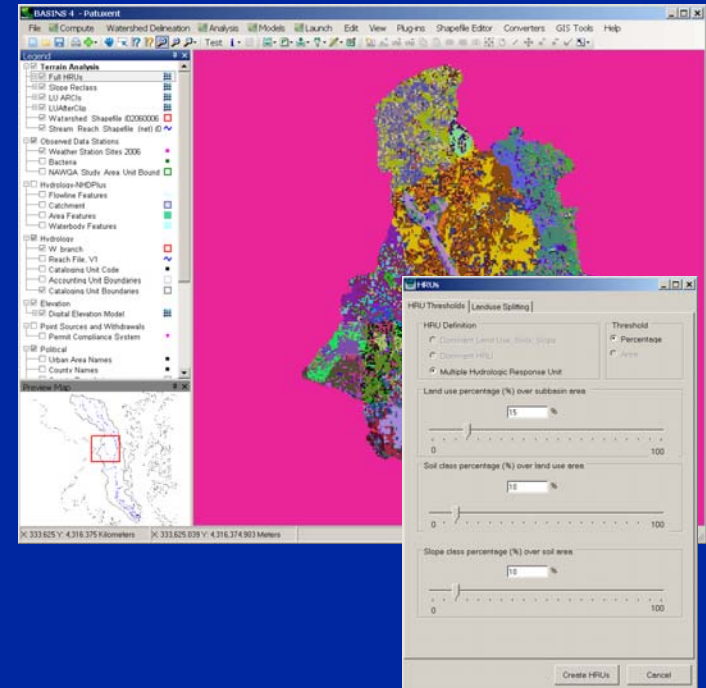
BASINS 4 - Patuxent

File Compute Watershed Delineation Analysis Models Launch Edit View Plug-ins Shapefile Editor Converters GIS Tools Help

Test

Legend
Terrain Analysis
Full HRUs
Slope Reclass
LU ARCIs
LUAfterClip
Watershed Shapefile (02060006
Stream Reach Shapefile (net) (0
Observed Data Stations
Weather Station Sites 2006
Bacteria
NAWQA Study Area Unit Bound
Hydrology-NHDPlus
Flowline Features
Catchment
Area Features
Waterbody Features
Hydrology
W branch
Reach File, V1
Cataloging Unit Code
Accounting Unit Boundaries
Cataloging Unit Boundaries
Elevation
Digital Elevation Model
Point Sources and Withdrawals
Permit Compliance System
Political
Urban Area Names
County Names

Preview Map

X: 333.625 Y: 4,316.375 Kilometers X: 333,625.039 Y: 4,316,374.903 Meters

HRUs
HRU Thresholds Landuse Splitting
HRU Definition
Dominant Land Use, Soils, Slope
Dominant HRU
Multiple Hydrologic Response Unit
Threshold
Percentage
Area
Land use percentage (%) over subbasin area
15 %
0 100
Soil class percentage (%) over land use area
10 %
0 100
Slope class percentage (%) over soil area
10 %
0 100
Create HRUs Cancel